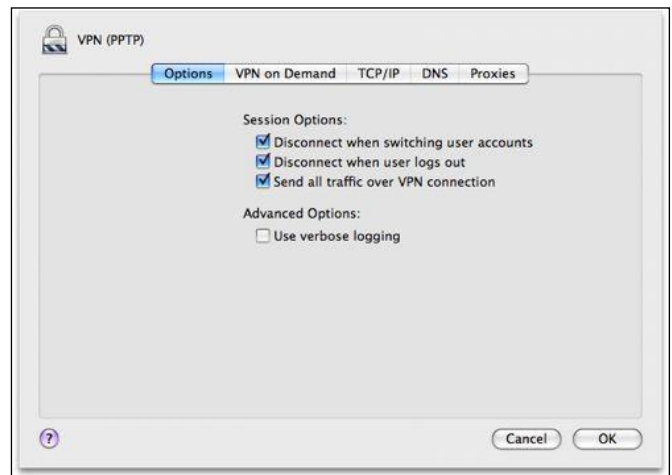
VPN (PPTP)

Options VPN on Demand TCP/IP DNS Proxies

Session Options:
Disconnect when switching user accounts
Disconnect when user logs out
Send all traffic over VPN connection

Advanced Options:
Use verbose logging

?

Cancel OK